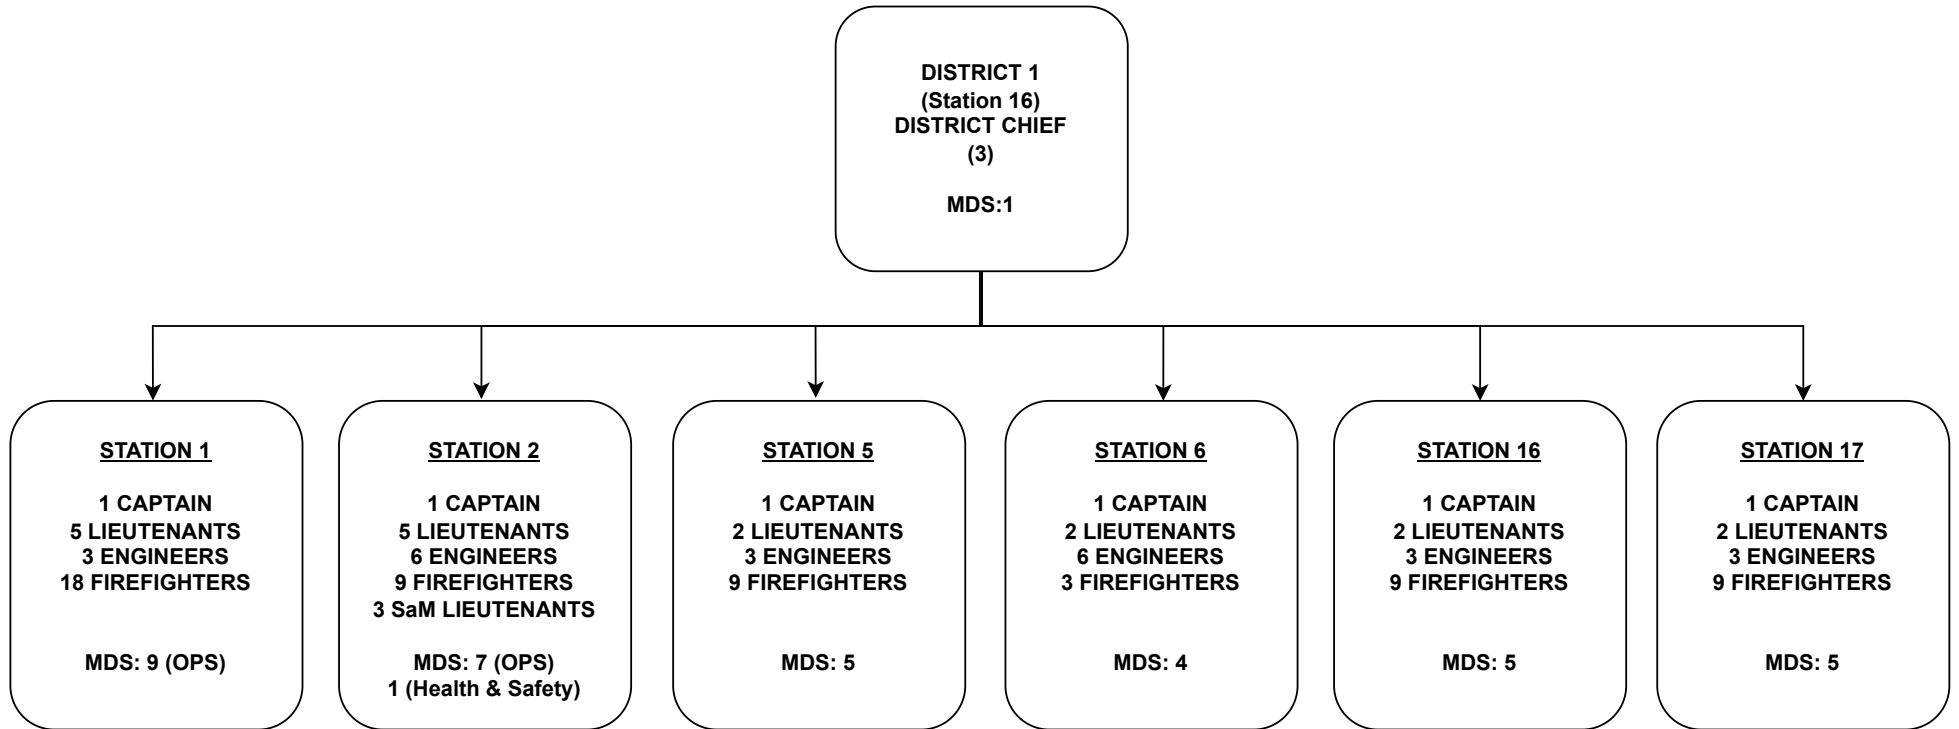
DISTRICT 1
(Station 16)
DISTRICT CHIEF
(3)

MDS:1

STATION 1

1 CAPTAIN
5 LIEUTENANTS
3 ENGINEERS
18 FIREFIGHTERS

MDS: 9 (OPS)

STATION 2

1 CAPTAIN
5 LIEUTENANTS
6 ENGINEERS
9 FIREFIGHTERS
3 SaM LIEUTENANTS

MDS: 7 (OPS)
1 (Health & Safety)

STATION 5

1 CAPTAIN
2 LIEUTENANTS
3 ENGINEERS
9 FIREFIGHTERS

MDS: 5

STATION 6

1 CAPTAIN
2 LIEUTENANTS
6 ENGINEERS
3 FIREFIGHTERS

MDS: 4

STATION 16

1 CAPTAIN
2 LIEUTENANTS
3 ENGINEERS
9 FIREFIGHTERS

MDS: 5

STATION 17

1 CAPTAIN
2 LIEUTENANTS
3 ENGINEERS
9 FIREFIGHTERS

MDS: 5